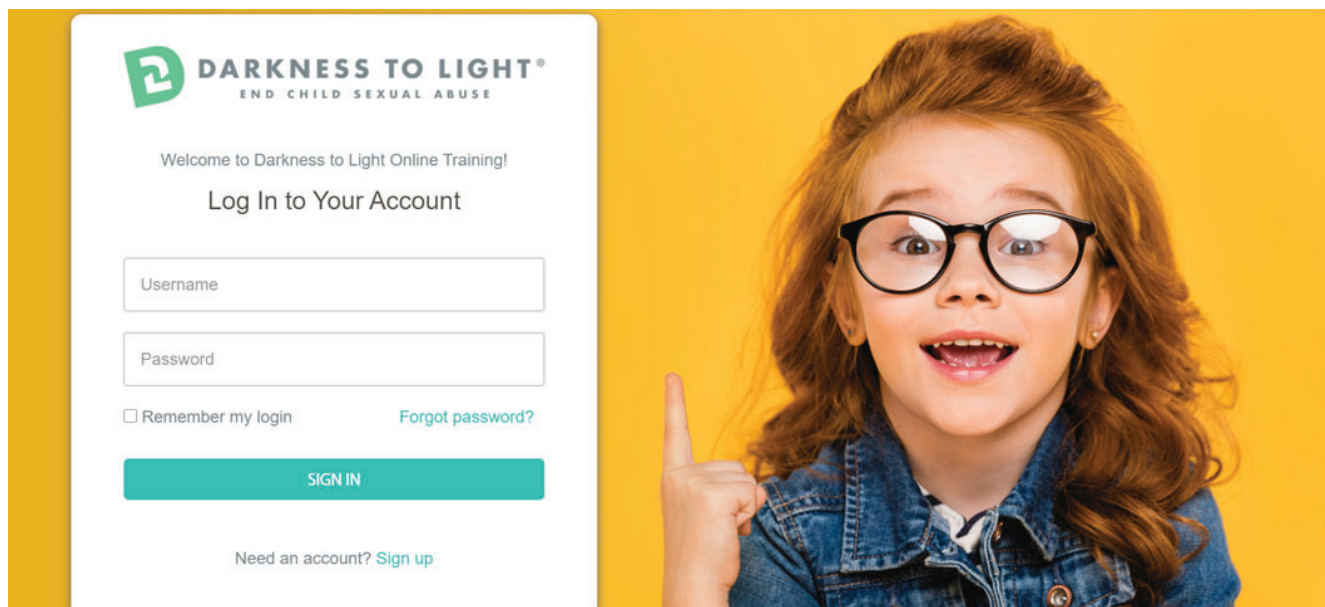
DARKNESS TO LIGHT®
END CHILD SEXUAL ABUSE

Welcome to Darkness to Light Online Training!

Log In to Your Account

Username

Password

Remember my login

Forgot password?

SIGN IN

Need an account? Sign up